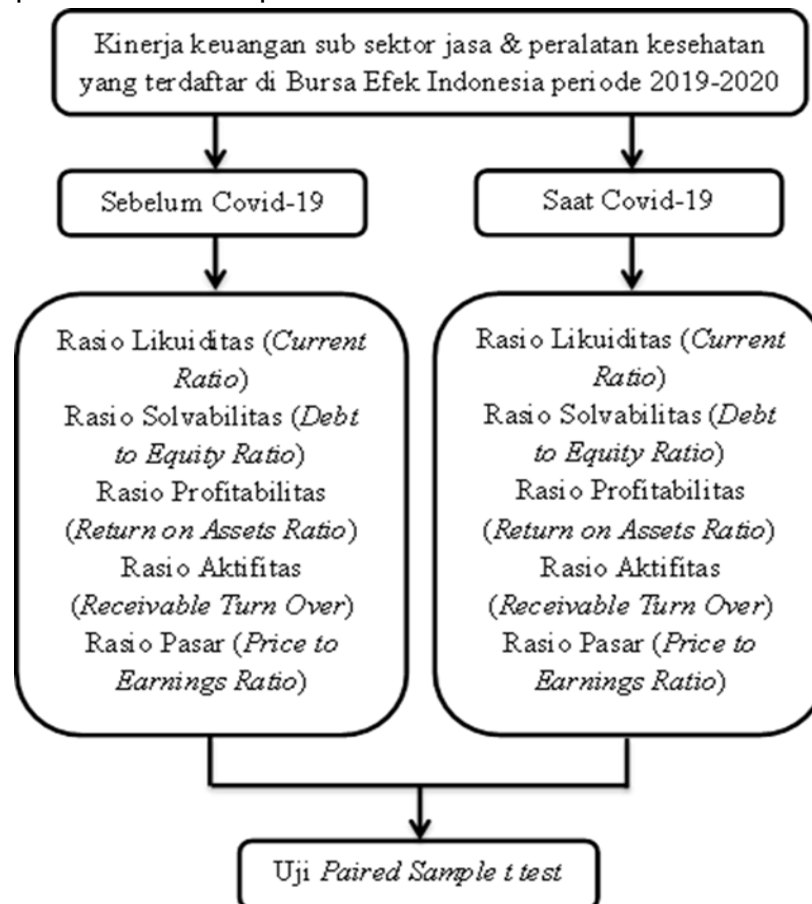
Kinerja keuangan sub sektor jasa & peralatan kesehatan yang terdaftar di Bursa Efek Indonesia periode 2019-2020

Sebelum Covid-19

Saat Covid-19

Rasio Likuiditas (Current Ratio)
Rasio Solvabilitas (Debt to Equity Ratio)
Rasio Profitabilitas (Return on Assets Ratio)
Rasio Aktifitas (Receivable Turn Over)
Rasio Pasar (Price to Earnings Ratio)

Rasio Likuiditas (Current Ratio)
Rasio Solvabilitas (Debt to Equity Ratio)
Rasio Profitabilitas (Return on Assets Ratio)
Rasio Aktifitas (Receivable Turn Over)
Rasio Pasar (Price to Earnings Ratio)

Uji Paired Sample t test